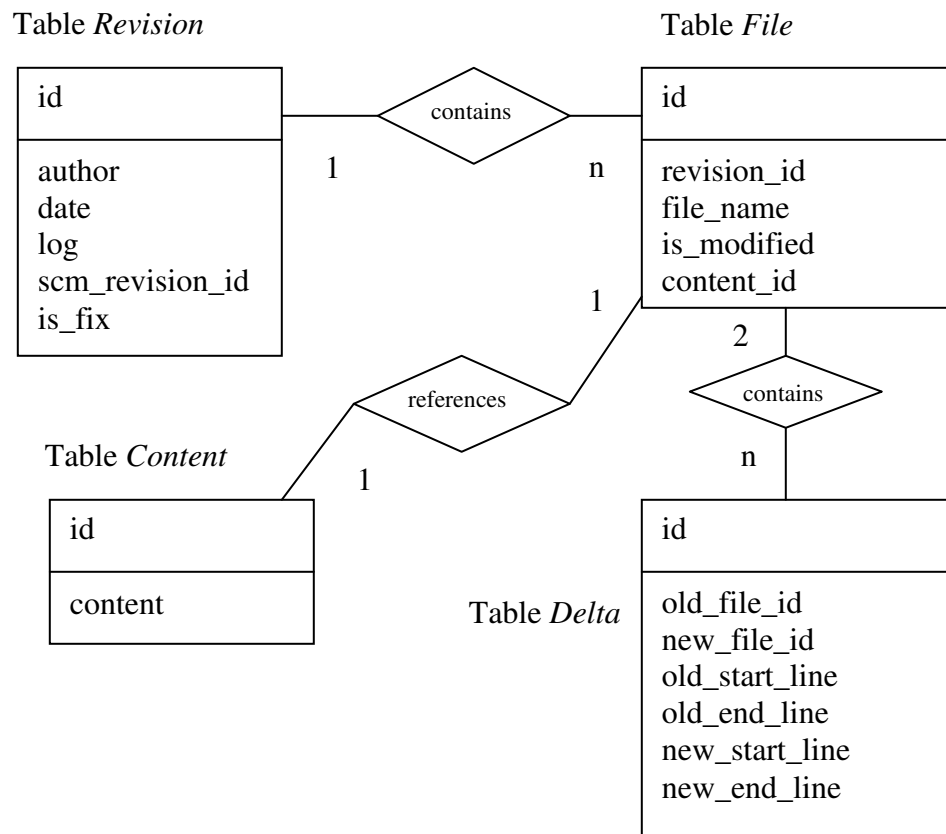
Table *Revision*

id

author
date
log
scm_revision_id
is_fix

contains

1

n

Table *File*

id

revision_id
file_name
is_modified
content_id

1

2

references

contains

Table *Content*

1

n

id

content

Table *Delta*

id

old_file_id
new_file_id
old_start_line
old_end_line
new_start_line
new_end_line